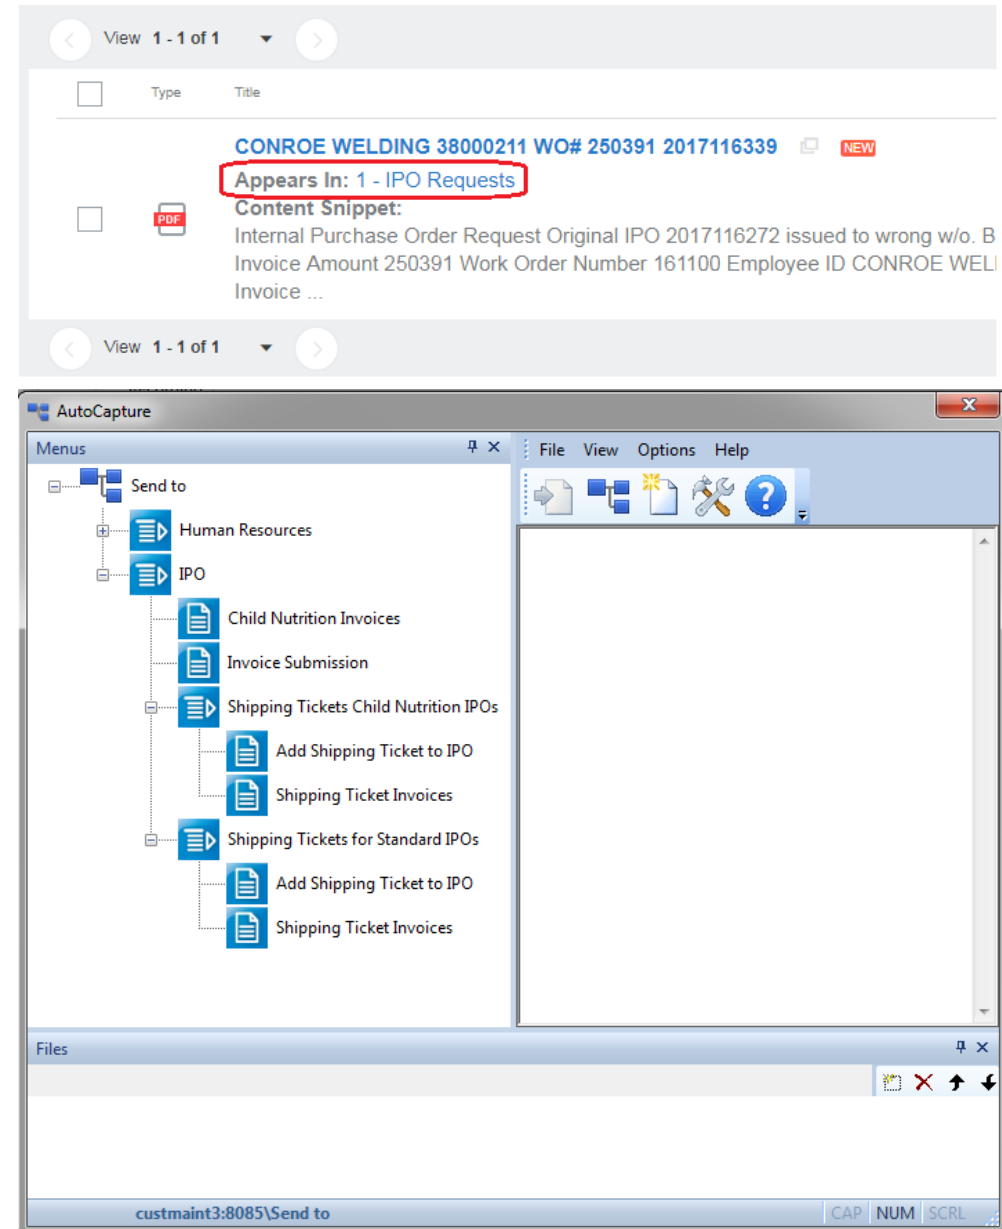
View 1 - 1 of 1

Type Title

CONROE WELDING 38000211 WO# 250391 2017116339 NEW

Appears In: 1 - IPO Requests

PDF

Content Snippet:

Internal Purchase Order Request Original IPO 2017116272 issued to wrong w/o. B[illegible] Invoice Amount 250391 Work Order Number 161100 Employee ID CONROE WEL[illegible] Invoice ...

View 1 - 1 of 1

AutoCapture

Menus

File View Options Help

Send to

Human Resources

IPO

Child Nutrition Invoices

Invoice Submission

Shipping Tickets Child Nutrition IPOs

Add Shipping Ticket to IPO

Shipping Ticket Invoices

Shipping Tickets for Standard IPOs

Add Shipping Ticket to IPO

Shipping Ticket Invoices

Files

custmaint3:8085\Send to

CAP NUM SCRL